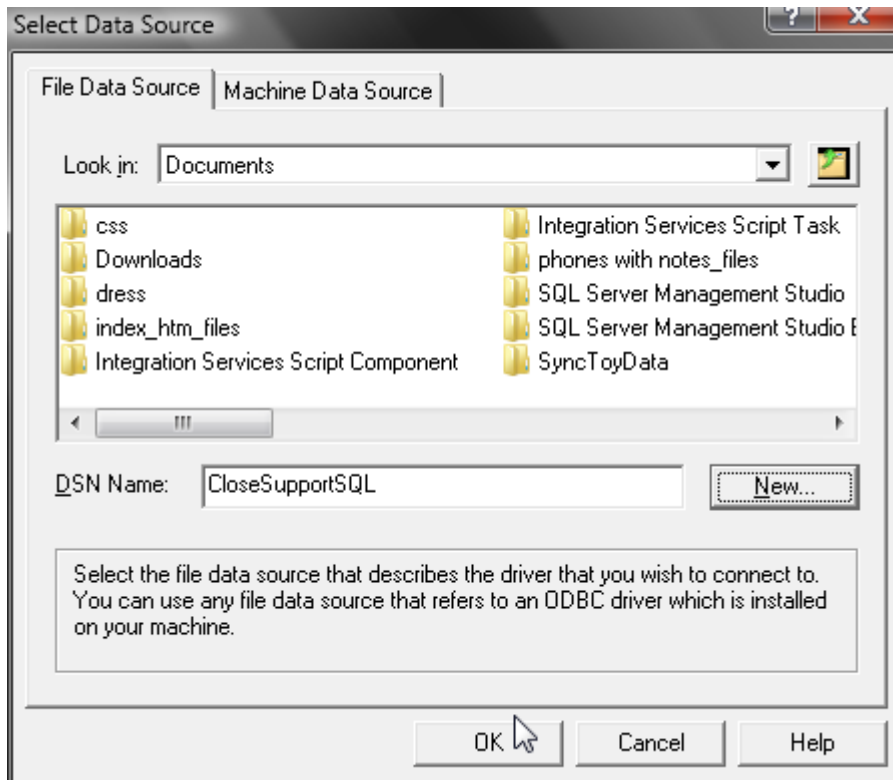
Select Data Source

?

X

File Data Source

Machine Data Source

Look in: Documents

css

Downloads

dress

index_htm_files

Integration Services Script Component

Integration Services Script Task

phones with notes_files

SQL Server Management Studio

SQL Server Management Studio E

SyncToyData

DSN Name: CloseSupportSQL

New...

Select the file data source that describes the driver that you wish to connect to. You can use any file data source that refers to an ODBC driver which is installed on your machine.

OK

Cancel

Help